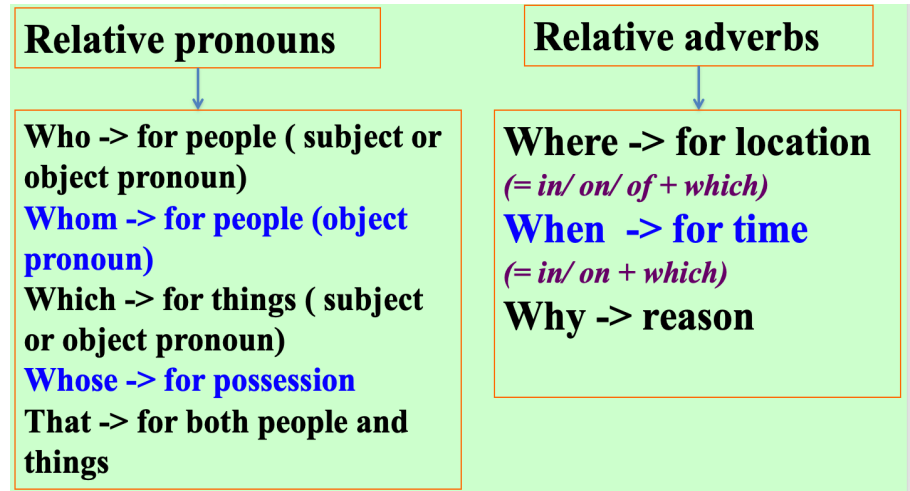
Relative pronouns

Who -> for people ( subject or object pronoun)
Whom -> for people (object pronoun)
Which -> for things ( subject or object pronoun)
Whose -> for possession
That -> for both people and things

Relative adverbs

Where -> for location
(= in/ on/ of + which)
When -> for time
(= in/ on + which)
Why -> reason